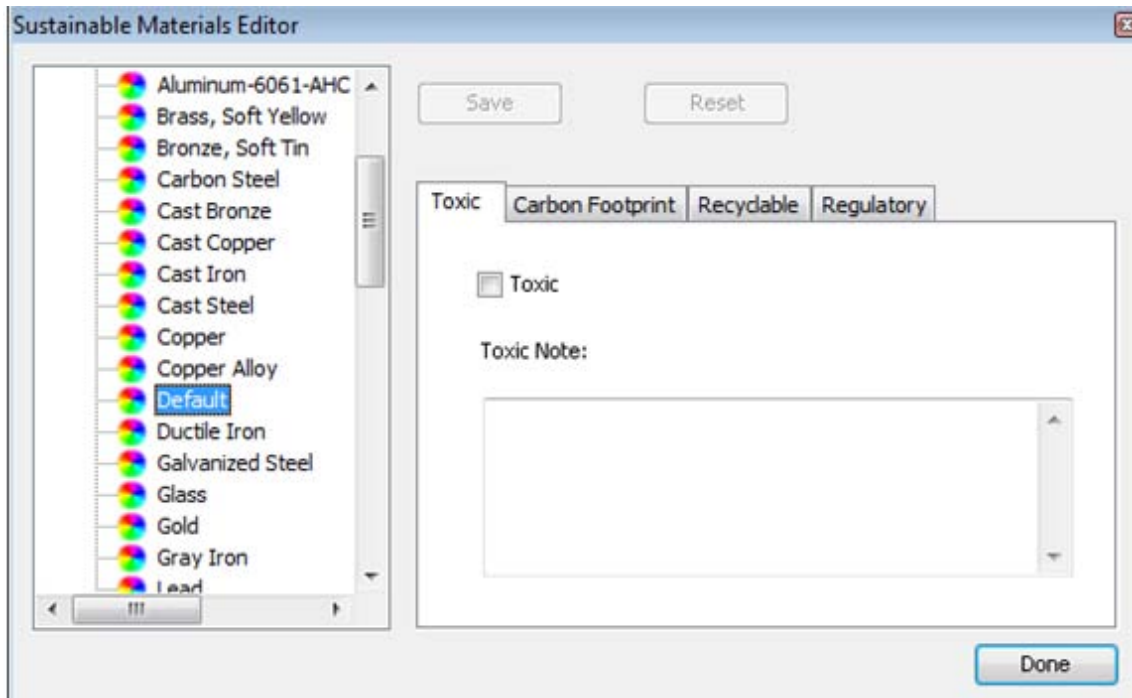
Sustainable Materials Editor

Aluminum-6061-AHC
Brass, Soft Yellow
Bronze, Soft Tin
Carbon Steel
Cast Bronze
Cast Copper
Cast Iron
Cast Steel
Copper
Copper Alloy
Default
Ductile Iron
Galvanized Steel
Glass
Gold
Gray Iron
Lead

Save
Reset

Toxic
Carbon Footprint
Recyclable
Regulatory

Toxic

Toxic Note:

Done